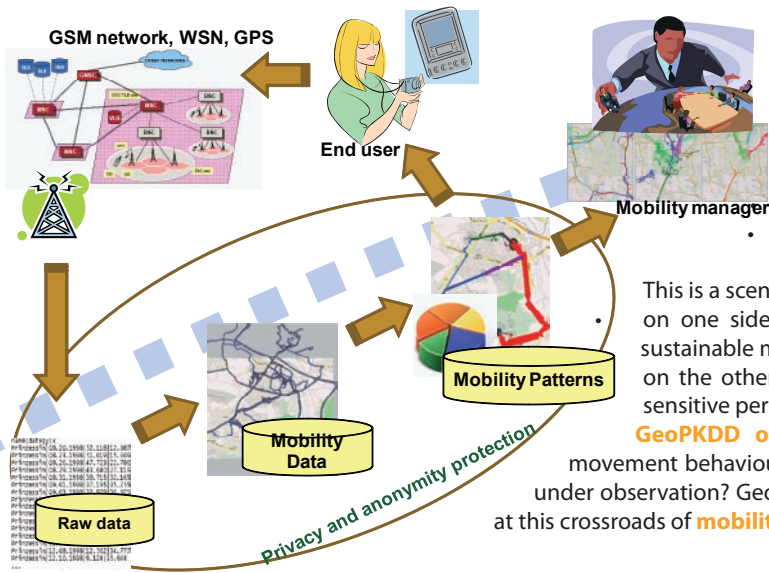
GSM network, WSN, GPS

End user

Mobility manager

•

This is a scen

• on one side

sustainable m

on the other

sensitive per

GeoPKDD o

movement behaviou

under observation? Geo

at this crossroads of mobilit

Mobility Patterns

Mobility Data

Raw data

Privacy and anonymity protection